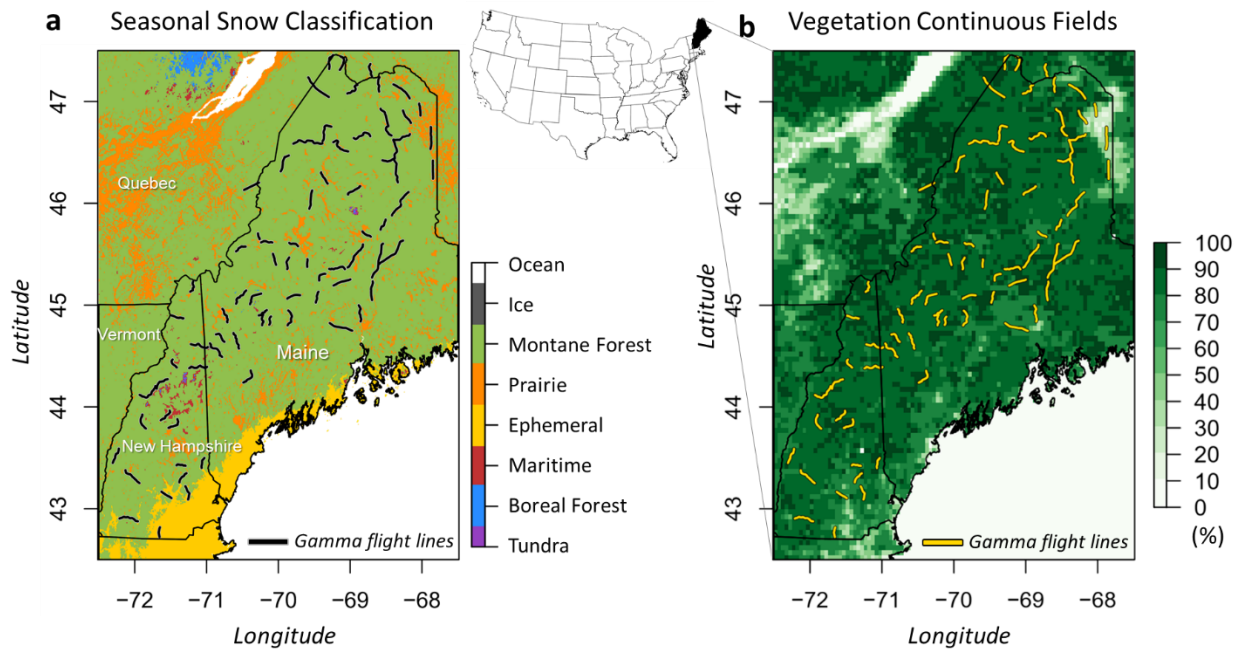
a Seasonal Snow Classification

b Vegetation Continuous Fields

47
46
45
44
43

Latitude

Quebec
Vermont
Maine
New Hampshire

Gamma flight lines

−72 −71 −70 −69 −68

Longitude

Ocean
Ice
Montane Forest
Prairie
Ephemeral
Maritime
Boreal Forest
Tundra

47
46
45
44
43

Latitude

Gamma flight lines

−72 −71 −70 −69 −68

Longitude

100
90
80
70
60
50
40
30
20
10
0
(%)